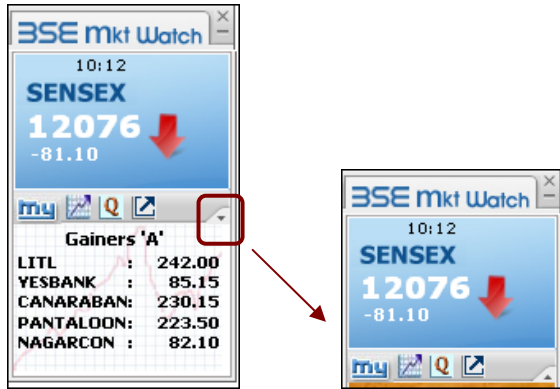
BSE Mkt Watch
×
–
10:12
SENSEX
12076
-81.10
my Q
Gainers 'A'

| | | |
|---|---|---|
| LITL | : | 242.00 |
| YESBANK | : | 85.15 |
| CANARABAN: | | 230.15 |
| PANTALOON: | | 223.50 |
| NAGARCON | : | 82.10 |

BSE Mkt Watch
×
–
10:12
SENSEX
12076
-81.10
my Q